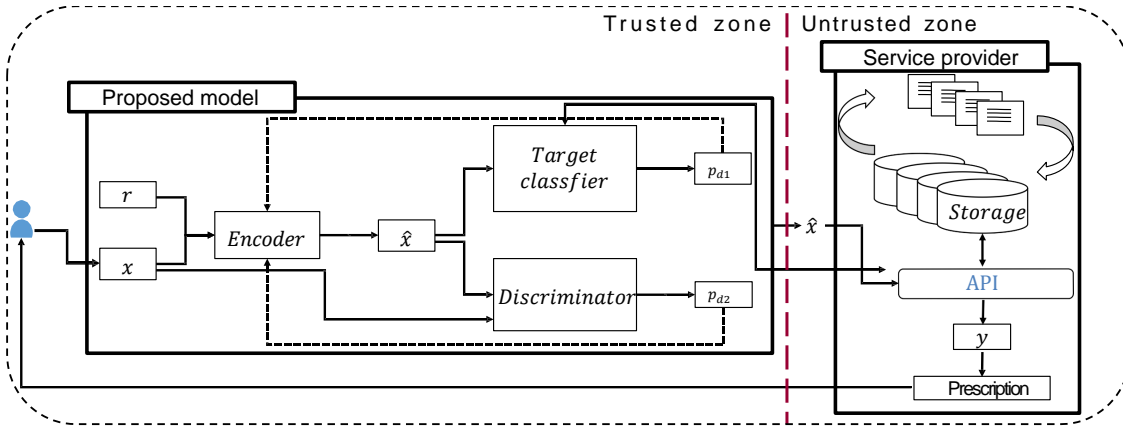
Trusted zone | Untrusted zone

Service provider

Proposed model

$r$

$x$

$Encoder$

$\hat{x}$

$Target$ $classfier$

$p_{d1}$

$Discriminator$

$p_{d2}$

$\hat{x}$

$Storage$

API

$y$

Prescription